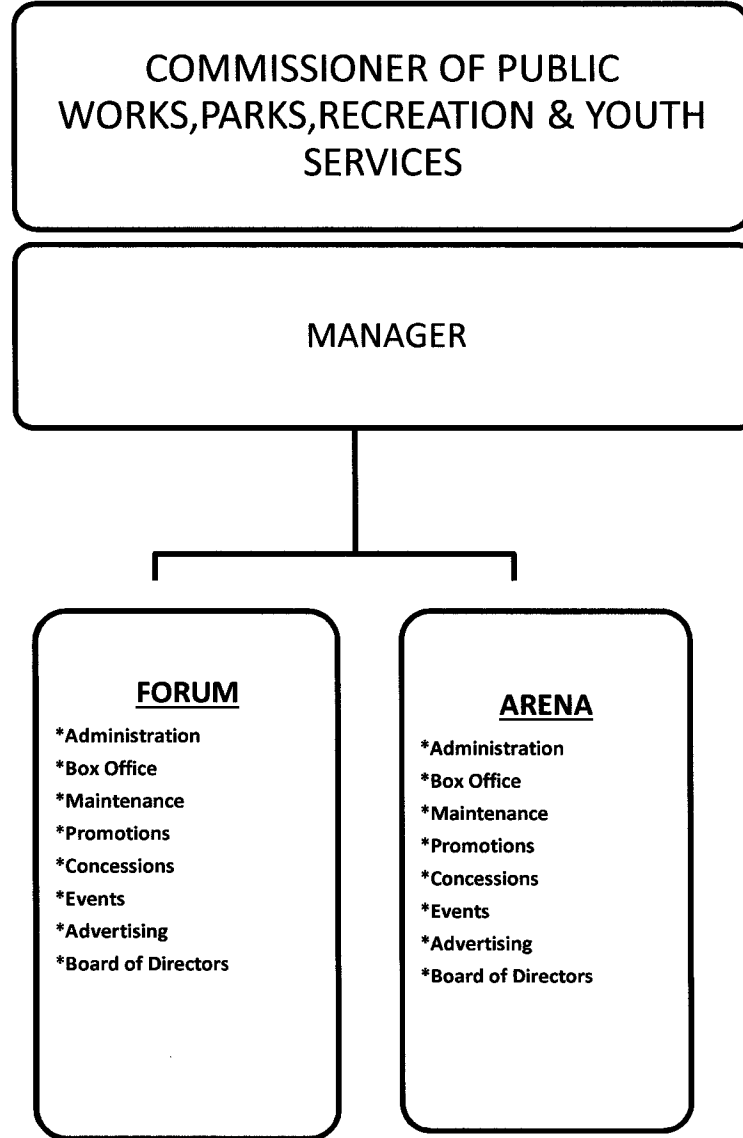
COMMISSIONER OF PUBLIC WORKS,PARKS,RECREATION & YOUTH SERVICES

MANAGER

FORUM
*Administration
*Box Office
*Maintenance
*Promotions
*Concessions
*Events
*Advertising
*Board of Directors

ARENA
*Administration
*Box Office
*Maintenance
*Promotions
*Concessions
*Events
*Advertising
*Board of Directors